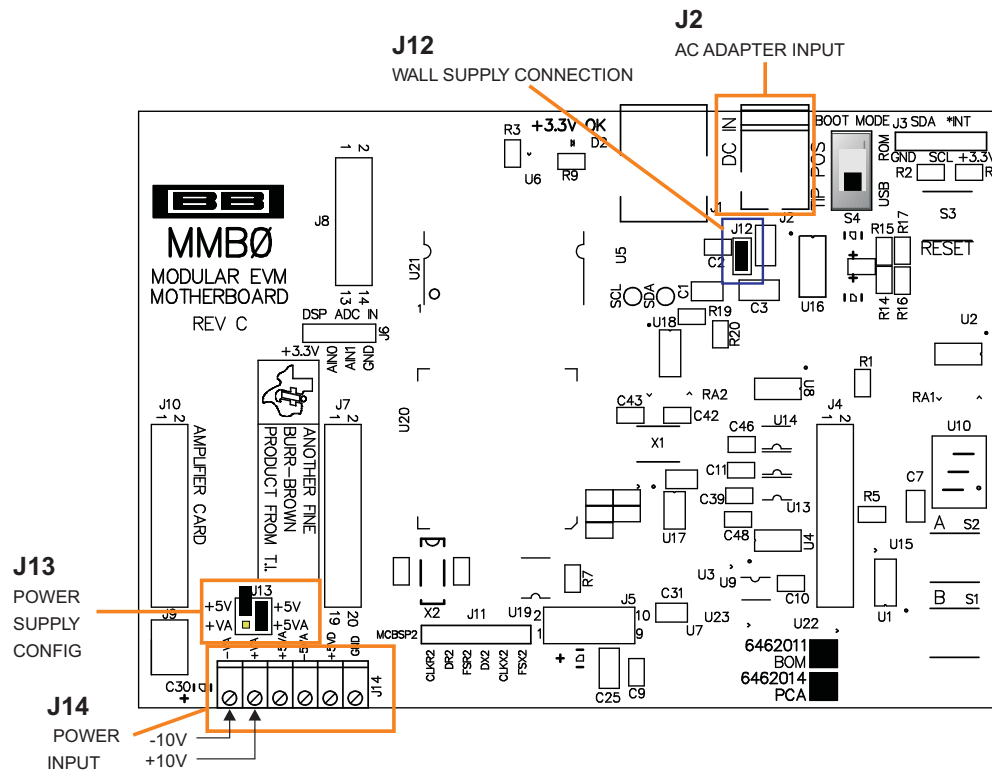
J2
AC ADAPTER INPUT

J12
WALL SUPPLY CONNECTION

R3 +3.3V OK
D2
U6 R9
DC IN
TIP POS
BOOT MODE J3 SDA *INT
ROM
GND SCL +3.3V
USB R2
S4 S3
J1 J2
J12
C2
U5
U21
J8
1 2
13 14
MMBØ
MODULAR EVM
MOTHERBOARD
REV C
DSP ADC IN
J6
+3.3V
AIN0 AIN1 GND
SCL SDA C1
U18 R19
R20
C3 U16
R15 R17
RESET
R14 R16
U2
R1
U8
RA2
C43 C42
RA1
J10
1 2
AMPLIFIER CARD
J7
1 2
ANOTHER FINE BURR-BROWN PRODUCT FROM T.I.
U20
X1
J4
1 2
C46 U14
C11
C39 U13
U10
C7
R5
U17
C48
U4
A S2
U15
J13
POWER
SUPPLY
CONFIG
J13
+5V +5V
+VA +5VA
J9
19 20
X2
J11
U19 2
1
J5
10
9
C31
U7 U23
U3 U9
C10
U1
B S1
R7
MCBSP2
CLKR2 DR2 FSR2 DX2 CLKX2 FSX2
U22
6462011 BOM
6462014 PCA
C25 C9
J14
POWER
INPUT
C30
-VA +VA +5VA -5VA +5VD GND
J14
-10V
+10V